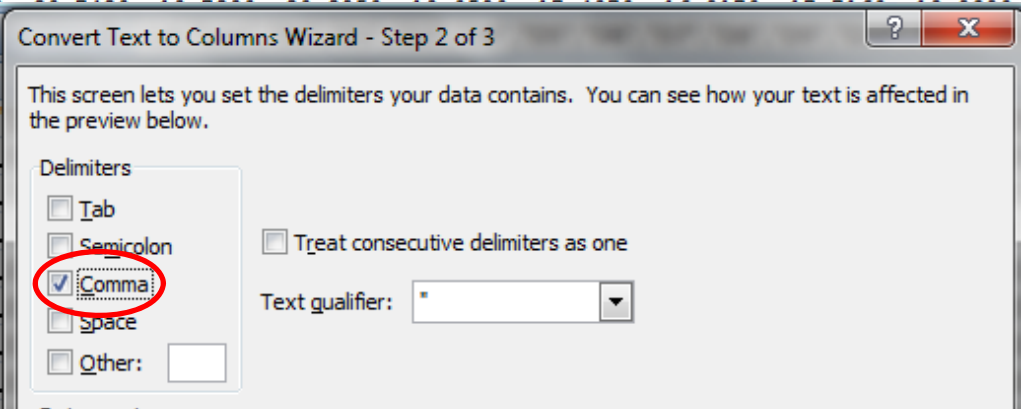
Convert Text to Columns Wizard - Step 2 of 3

?

X

This screen lets you set the delimiters your data contains. You can see how your text is affected in the preview below.

Delimiters

Tab

Semicolon

Comma

Space

Other:

Treat consecutive delimiters as one

Text qualifier: "